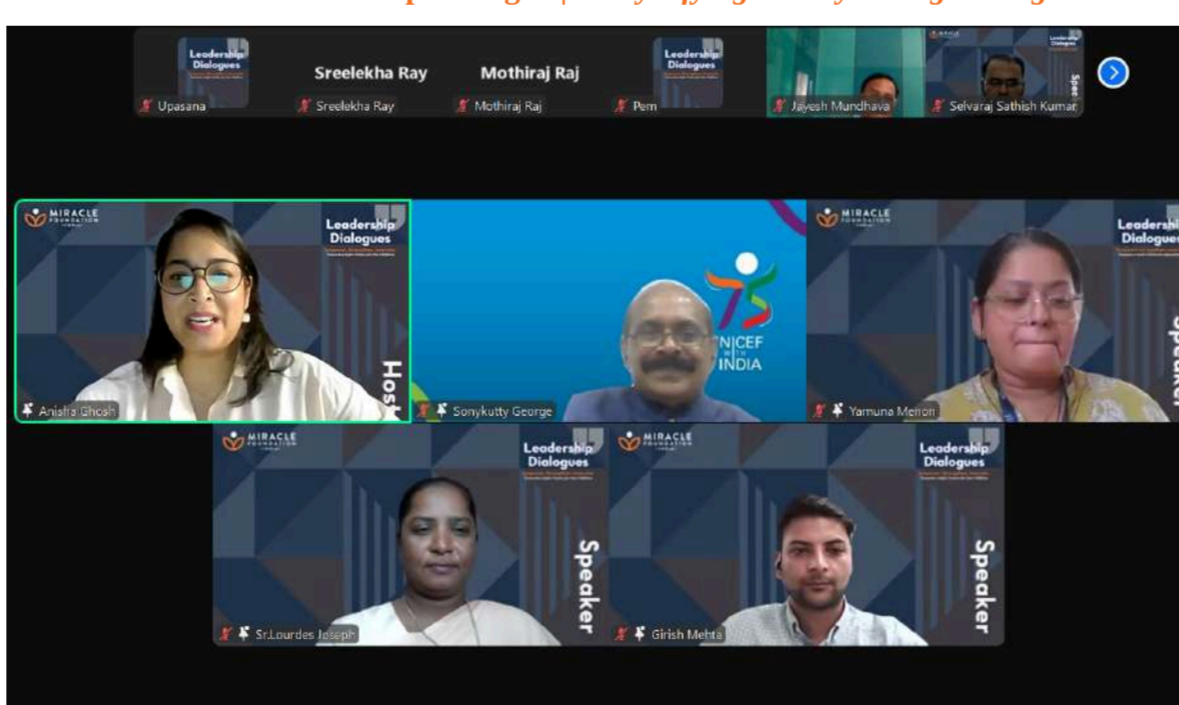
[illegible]

Leadership Dialogues

Upasana

Sreelekha Ray

Sreelekha Ray

Mothiraj Raj

Mothiraj Raj

Leadership Dialogues

Pem

Jayesh Mundhava

Leadership Dialogues

Spe

Selvaraj Sathish Kumar

MIRACLE FOUNDATION

Leadership Dialogues

Host

Anisha Ghosh

75

UNICEF FOR EVERY CHILD WITH INDIA

Sonykutty George

MIRACLE FOUNDATION

Leadership Dialogues

Speaker

Yamuna Menon

MIRACLE FOUNDATION

Leadership Dialogues

Speaker

Sr.Lourdes Joseph

MIRACLE FOUNDATION

Leadership Dialogues

Speaker

Girish Mehta